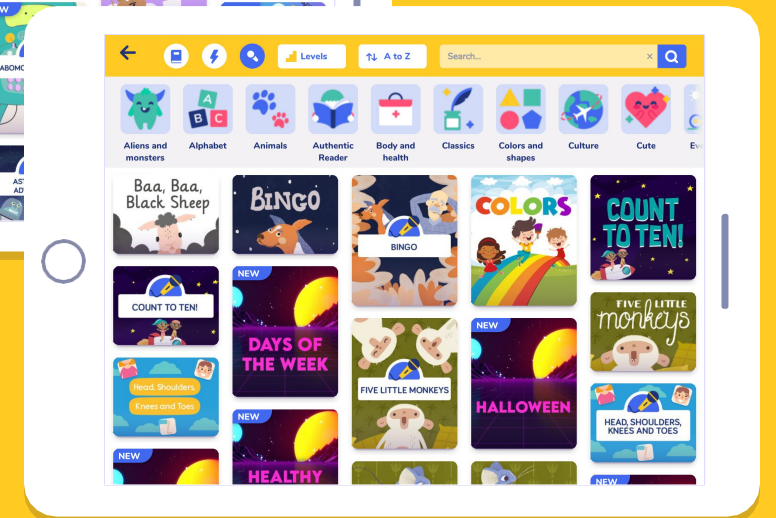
NEW

ABOMO

AST AD

Levels

A to Z

Search...

×

A B C

Aliens and monsters

Alphabet

Animals

Authentic Reader

Body and health

Classics

Colors and shapes

Culture

Cute

Ev

Baa, Baa, Black Sheep

BINGO

BINGO

COLORS

COUNT TO TEN!

COUNT TO TEN!

NEW

DAYS OF THE WEEK

FIVE LITTLE monkeys

Head, Shoulders, Knees and Toes

FIVE LITTLE MONKEYS

NEW

HALLOWEEN

HEAD, SHOULDERS, KNEES AND TOES

NEW

NEW

HEALTHY

NEW